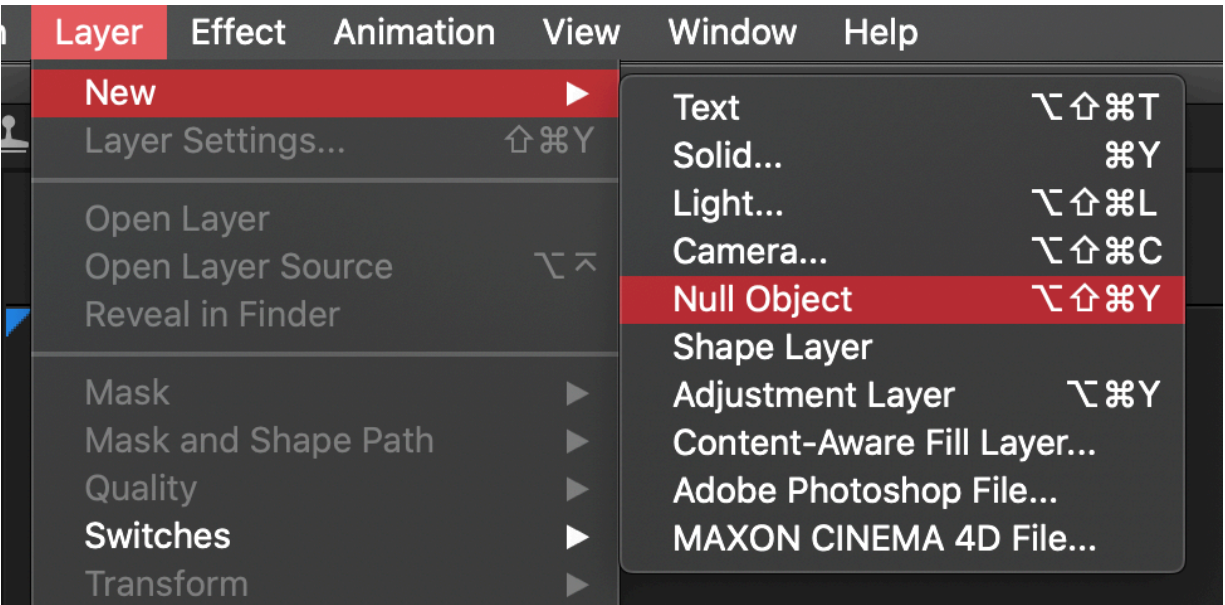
n Layer Effect Animation View Window Help

New ▶
Layer Settings... ⇧⌘Y

Open Layer
Open Layer Source ⌥⌅
Reveal in Finder

Mask ▶
Mask and Shape Path ▶
Quality ▶
Switches ▶
Transform ▶

Text ⌥⇧⌘T
Solid... ⌘Y
Light... ⌥⇧⌘L
Camera... ⌥⇧⌘C
Null Object ⌥⇧⌘Y
Shape Layer
Adjustment Layer ⌥⌘Y
Content-Aware Fill Layer...
Adobe Photoshop File...
MAXON CINEMA 4D File...